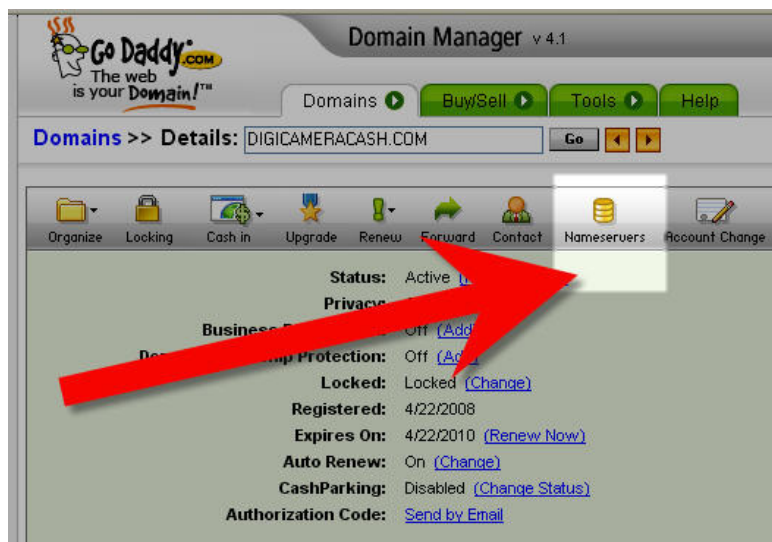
Go Daddy.com
The web is your Domain!™

Domain Manager v 4.1

Domains
Buy/Sell
Tools
Help

Domains >> Details: DIGICAMERACASH.COM Go

Organize
Locking
Cash in
Upgrade
Renew
Forward
Contact
Nameservers
Account Change

Status: Active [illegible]
Privacy: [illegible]
Business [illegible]: Off (Add)
Do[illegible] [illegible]p Protection: Off (Add)
Locked: Locked (Change)
Registered: 4/22/2008
Expires On: 4/22/2010 (Renew Now)
Auto Renew: On (Change)
CashParking: Disabled (Change Status)
Authorization Code: Send by Email